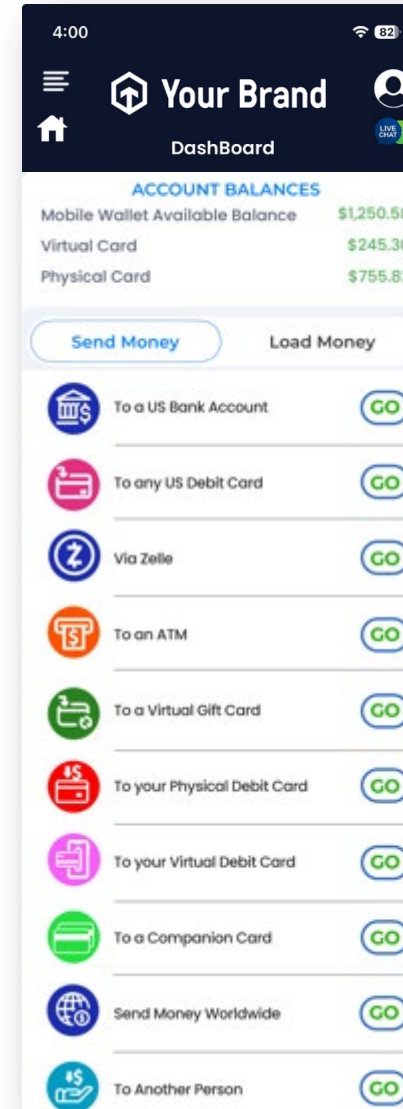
4:00

82

Your Brand

DashBoard

LIVE CHAT

ACCOUNT BALANCES

Mobile Wallet Available Balance $1,250.5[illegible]

Virtual Card $245.3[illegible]

Physical Card $755.8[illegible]

Send Money

Load Money

To a US Bank Account GO

To any US Debit Card GO

Via Zelle GO

To an ATM GO

To a Virtual Gift Card GO

To your Physical Debit Card GO

To your Virtual Debit Card GO

To a Companion Card GO

Send Money Worldwide GO

To Another Person GO